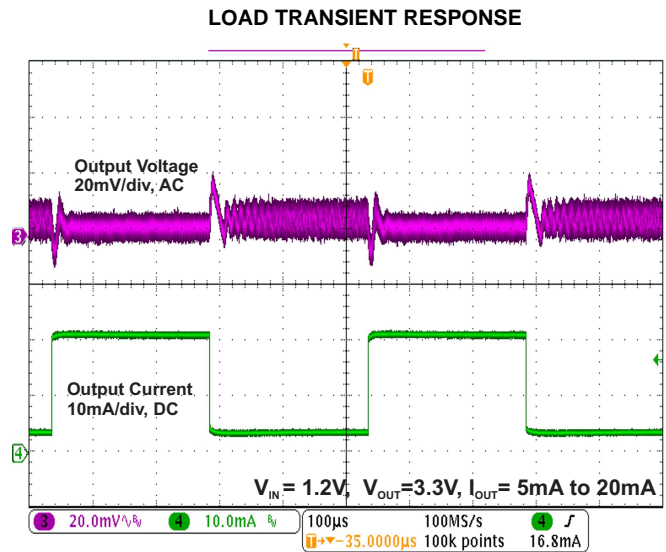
LOAD TRANSIENT RESPONSE

T

Output Voltage
20mV/div, AC

3

Output Current
10mA/div, DC

4

$V_{IN}$ = 1.2V, $V_{OUT}$=3.3V, $I_{OUT}$= 5mA to 20mA

3 20.0mV $B_W$ 4 10.0mA $B_W$ 100µs 100MS/s 4 ʃ 16.8mA
T→▼-35.0000µs 100k points